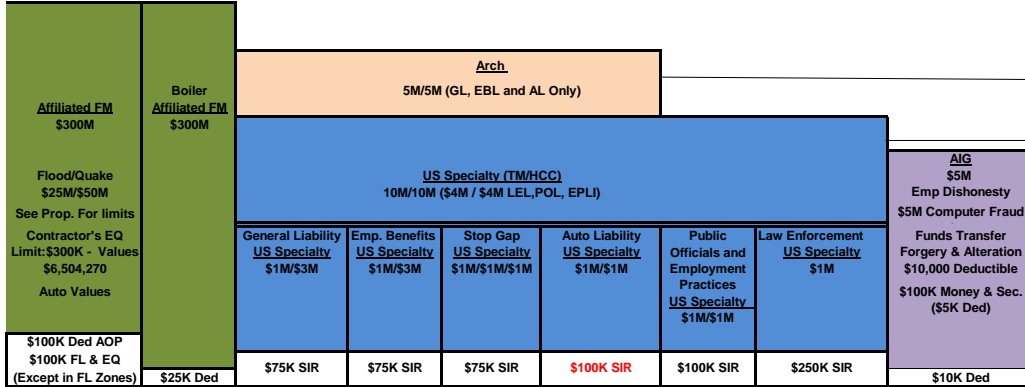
Affiliated FM
$300M

Flood/Quake
$25M/$50M
See Prop. For limits
Contractor's EQ
Limit:$300K - Values
$6,504,270
Auto Values

$100K Ded AOP
$100K FL & EQ
(Except in FL Zones)

Boiler
Affiliated FM
$300M

$25K Ded

Arch
5M/5M (GL, EBL and AL Only)

US Specialty (TM/HCC)
10M/10M ($4M / $4M LEL,POL, EPLI)

| General Liability US Specialty $1M/$3M | Emp. Benefits US Specialty $1M/$3M | Stop Gap US Specialty $1M/$1M/$1M | Auto Liability US Specialty $1M/$1M | Public Officials and Employment Practices US Specialty $1M/$1M | Law Enforcement US Specialty $1M |
|---|---|---|---|---|---|
| $75K SIR | $75K SIR | $75K SIR | $100K SIR | $100K SIR | $250K SIR |

AIG
$5M
Emp Dishonesty
$5M Computer Fraud
Funds Transfer
Forgery & Alteration
$10,000 Deductible
$100K Money & Sec.
($5K Ded)

$10K Ded